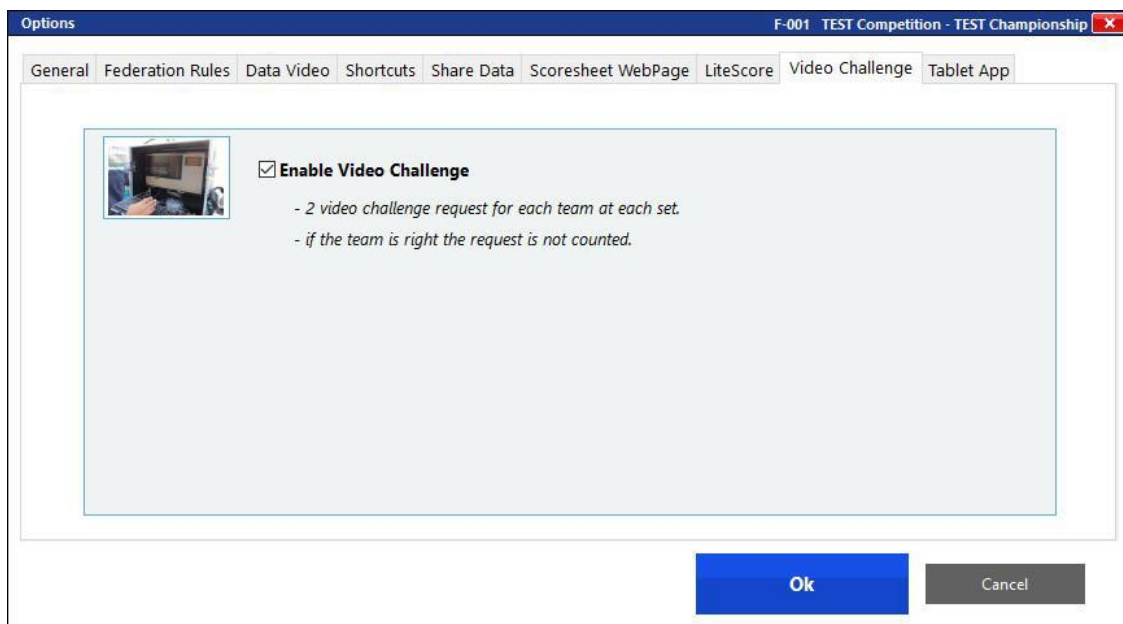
Options

F-001 TEST Competition - TEST Championship

General | Federation Rules | Data Video | Shortcuts | Share Data | Scoresheet WebPage | LiteScore | Video Challenge | Tablet App

☑ Enable Video Challenge

- 2 video challenge request for each team at each set.

- if the team is right the request is not counted.

Ok

Cancel